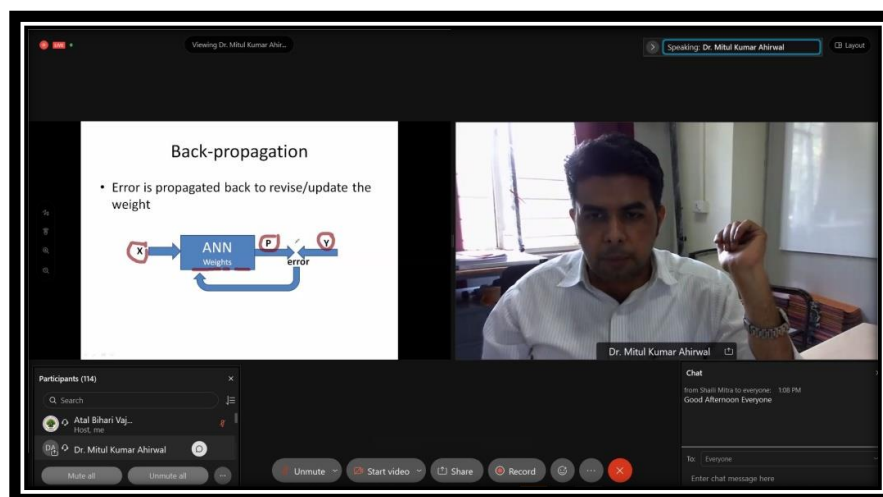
Viewing Dr. Mitul Kumar Ahir...

Speaking: Dr. Mitul Kumar Ahirwal

Layout

Back-propagation

• Error is propagated back to revise/update the weight

X

ANN
Weights

P

Y

error

Dr. Mitul Kumar Ahirwal

Participants (114)

Search

Atal Bihari Vaj...
Host, me

Dr. Mitul Kumar Ahirwal

Mute all

Unmute all

Unmute

Start video

Share

Record

Chat

from Shaili Mitra to everyone: 1:08 PM
Good Afternoon Everyone

To: Everyone

Enter chat message here